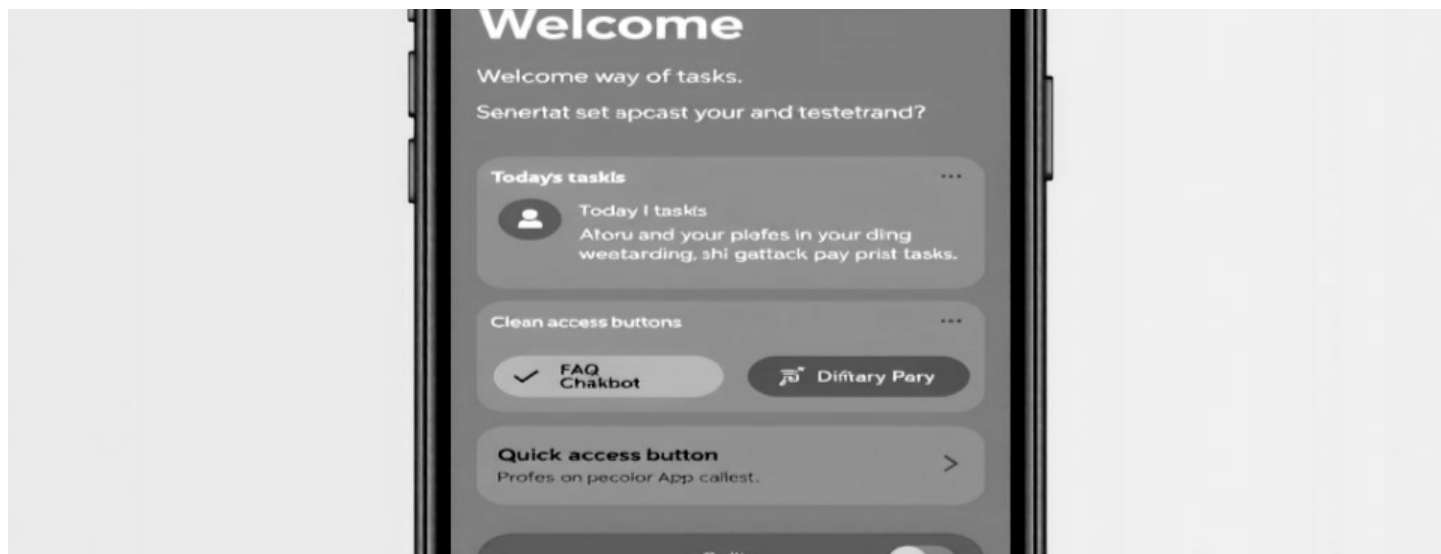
Welcome

Welcome way of tasks.

Senertat set apcast your and testetrand?

Todays taskls

Today I tasks

Atoru and your plefes in your ding weetarding, shi gattack pay prist tasks.

Clean access buttons

FAQ Chakbot

Diftary Pary

Quick access button

Profes on pecolor App callest.

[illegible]